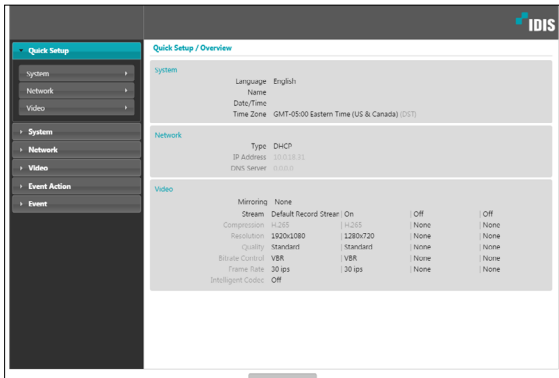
IDIS

Quick Setup
System
Network
Video
System
Network
Video
Event Action
Event

Quick Setup / Overview

System
Language English
Name
Date/Time
Time Zone GMT-05:00 Eastern Time (US & Canada) (DST)

Network
Type DHCP
IP Address 10.0.18.31
DNS Server 0.0.0.0

Video
Mirroring None

| | | | | |
|---|---|---|---|---|
| Stream | Default Record Strear | On | Off | Off |
| Compression | H.265 | H.265 | None | None |
| Resolution | 1920x1080 | 1280x720 | None | None |
| Quality | Standard | Standard | None | None |
| Bitrate Control | VBR | VBR | None | None |
| Frame Rate | 30 ips | 30 ips | None | None |
| Intelligent Codec | Off | | | |